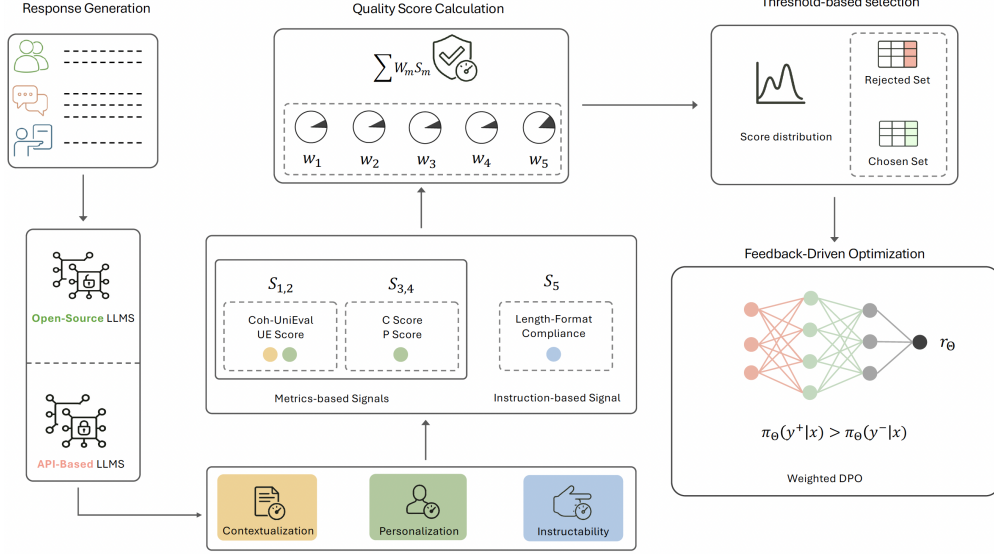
Response Generation

Quality Score Calculation

Threshold-based selection

$\sum W_m S_m$

$w_1$ $w_2$ $w_3$ $w_4$ $w_5$

Score distribution

Rejected Set

Chosen Set

Open-Source LLMS

API-Based LLMS

$S_{1,2}$

Coh-UniEval
UE Score

$S_{3,4}$

C Score
P Score

$S_5$

Length-Format Compliance

Metrics-based Signals

Instruction-based Signal

Feedback-Driven Optimization

$r_\Theta$

$\pi_\Theta(y^+|x) > \pi_\Theta(y^-|x)$

Weighted DPO

Contextualization

Personalization

Instructability